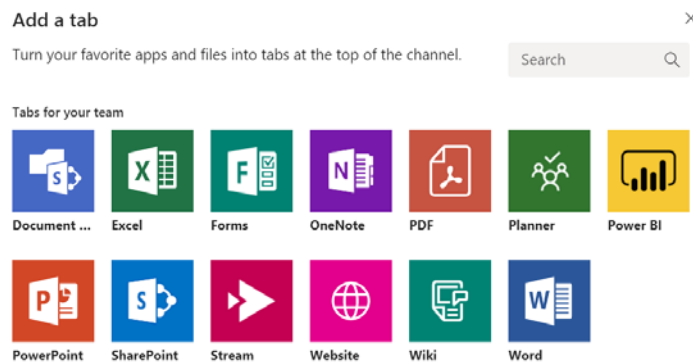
Add a tab

×

Turn your favorite apps and files into tabs at the top of the channel.

Search

Tabs for your team

S
Document ...

X
Excel

F
Forms

N
OneNote

PDF

Planner

Power BI

P
PowerPoint

S
SharePoint

Stream

Website

Wiki

W
Word